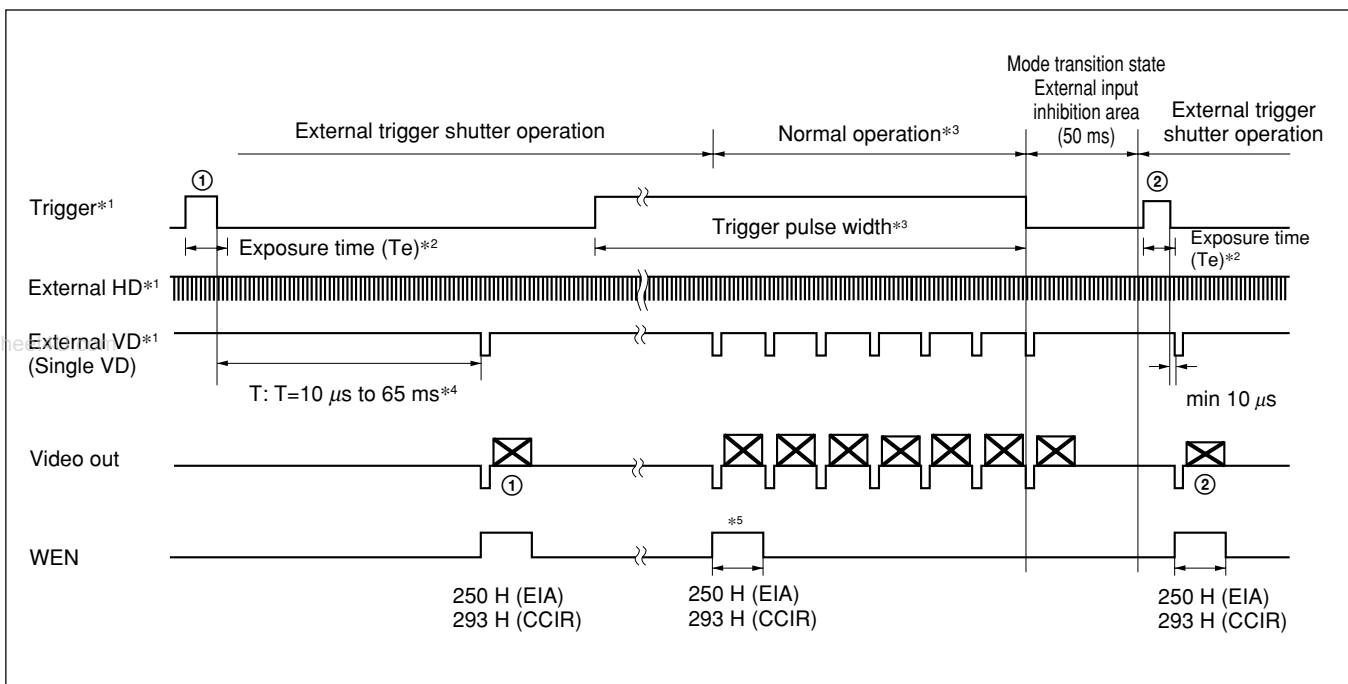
Mode transition state
External input inhibition area (50 ms)

External trigger shutter operation

Normal operation$*^3$

External trigger shutter operation

Trigger$*^1$

①

②

Exposure time (Te)$*^2$

Trigger pulse width$*^3$

Exposure time (Te)$*^2$

External HD$*^1$

External VD$*^1$
(Single VD)

T: T=10 $\mu$s to 65 ms$*^4$

min 10 $\mu$s

Video out

①

②

WEN

$*^5$

250 H (EIA)
293 H (CCIR)

250 H (EIA)
293 H (CCIR)

250 H (EIA)
293 H (CCIR)